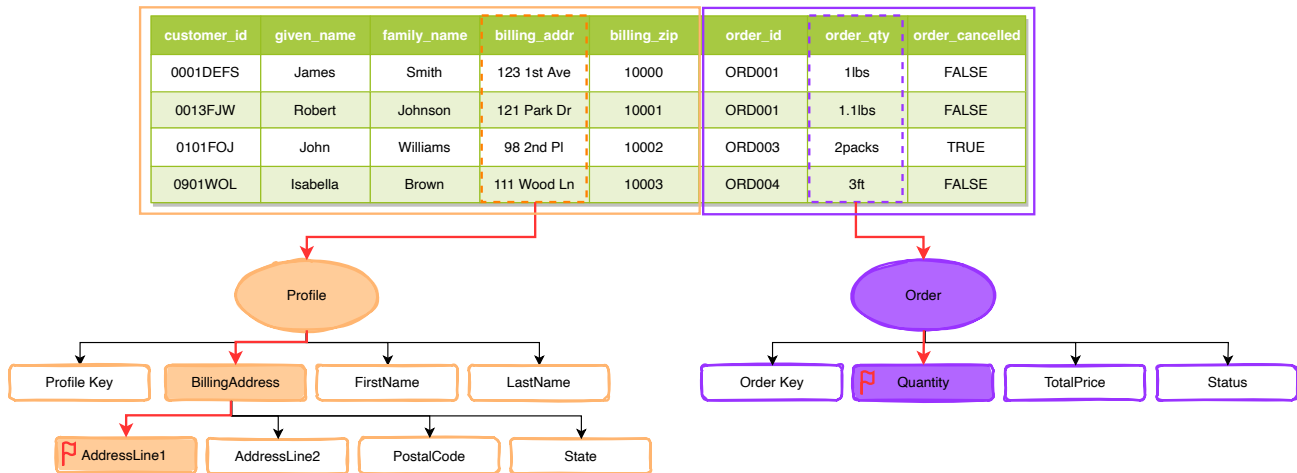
| customer_id | given_name | family_name | billing_addr | billing_zip | order_id | order_qty | order_cancelled |
|---|---|---|---|---|---|---|---|
| 0001DEFS | James | Smith | 123 1st Ave | 10000 | ORD001 | 1lbs | FALSE |
| 0013FJW | Robert | Johnson | 121 Park Dr | 10001 | ORD001 | 1.1lbs | FALSE |
| 0101FOJ | John | Williams | 98 2nd Pl | 10002 | ORD003 | 2packs | TRUE |
| 0901WOL | Isabella | Brown | 111 Wood Ln | 10003 | ORD004 | 3ft | FALSE |

Profile

Profile Key
BillingAddress
FirstName
LastName

AddressLine1
AddressLine2
PostalCode
State

Order

Order Key
Quantity
TotalPrice
Status